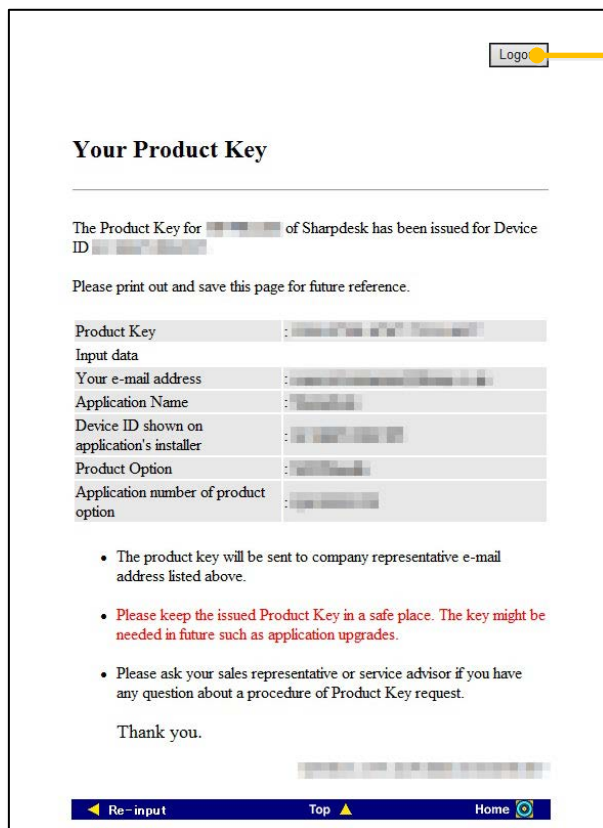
Logo

Your Product Key

The Product Key for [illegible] of Sharpdesk has been issued for Device ID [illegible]

Please print out and save this page for future reference.

| Product Key | : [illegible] |
|---|---|
| Input data | |
| Your e-mail address | : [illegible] |
| Application Name | : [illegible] |
| Device ID shown on application's installer | : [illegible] |
| Product Option | : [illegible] |
| Application number of product option | : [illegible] |

- The product key will be sent to company representative e-mail address listed above.
- Please keep the issued Product Key in a safe place. The key might be needed in future such as application upgrades.
- Please ask your sales representative or service advisor if you have any question about a procedure of Product Key request.

Thank you.

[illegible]

Re-input Top Home